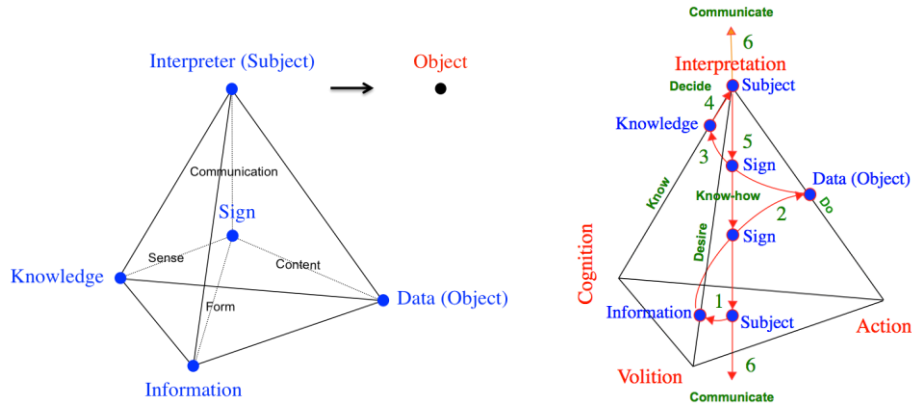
Interpreter (Subject)

Object

Communication

Sign

Sense

Content

Knowledge

Data (Object)

Form

Information

Communicate

6

Interpretation

Decide

Subject

4

Knowledge

5

3

Sign

Data (Object)

Know

Know-how

Do

2

Sign

Desire

Cognition

1

Information

Subject

Action

Volition

6

Communicate